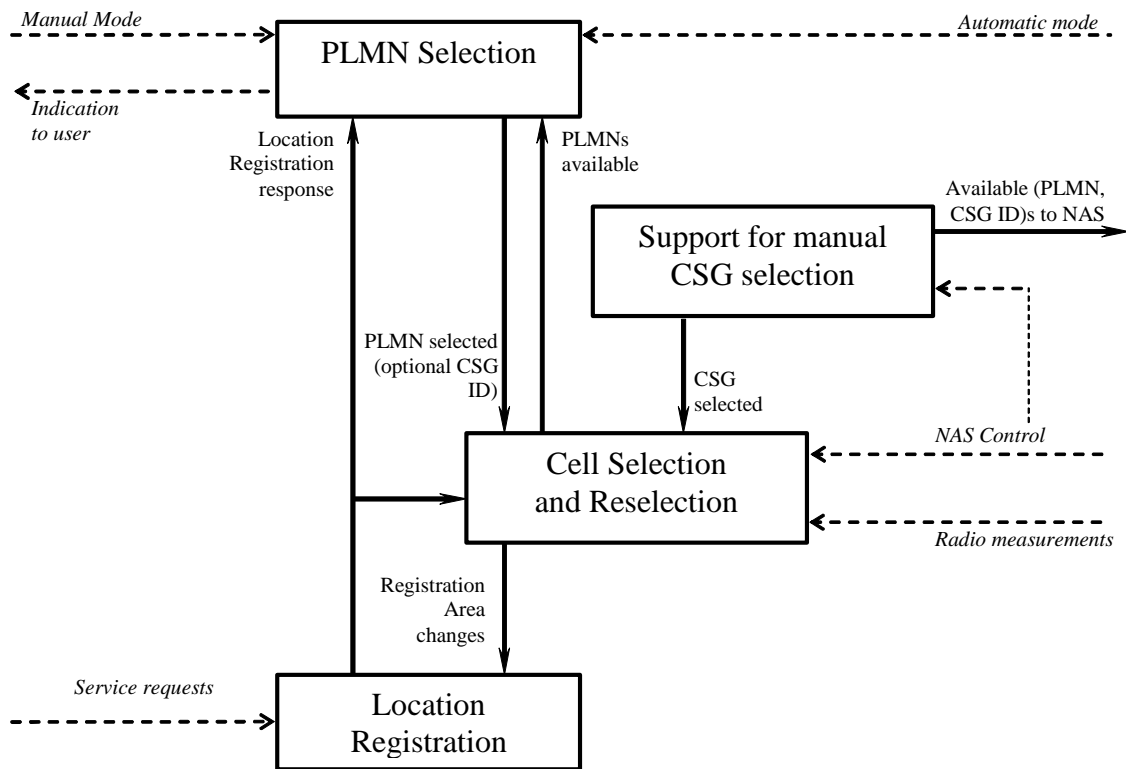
Manual Mode

PLMN Selection

Automatic mode

Indication to user

Location Registration response

PLMNs available

Available (PLMN, CSG ID)s to NAS

Support for manual CSG selection

PLMN selected (optional CSG ID)

CSG selected

NAS Control

Cell Selection and Reselection

Radio measurements

Registration Area changes

Service requests

Location Registration